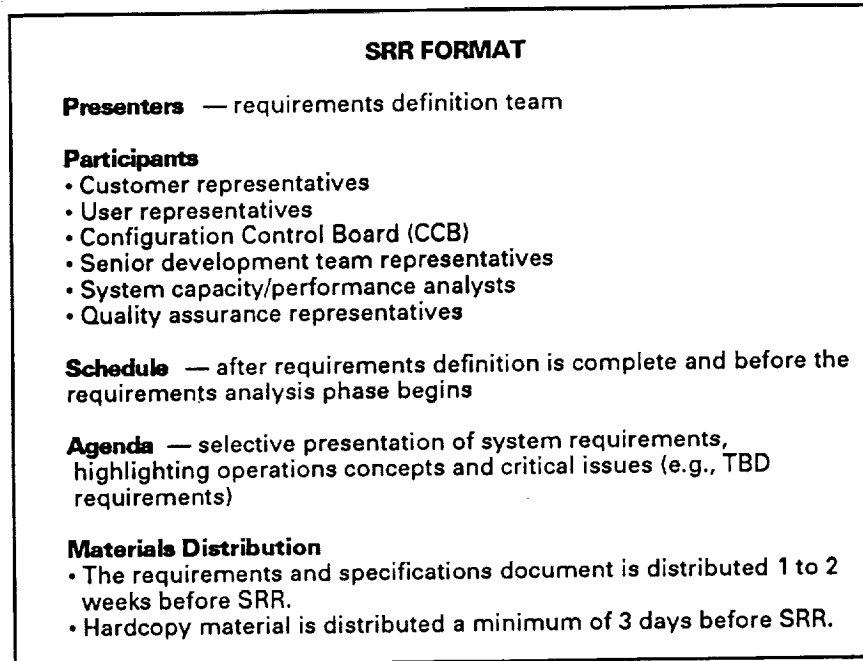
SRR FORMAT

Presenters — requirements definition team

Participants
• Customer representatives
• User representatives
• Configuration Control Board (CCB)
• Senior development team representatives
• System capacity/performance analysts
• Quality assurance representatives

Schedule — after requirements definition is complete and before the requirements analysis phase begins

Agenda — selective presentation of system requirements, highlighting operations concepts and critical issues (e.g., TBD requirements)

Materials Distribution
• The requirements and specifications document is distributed 1 to 2 weeks before SRR.
• Hardcopy material is distributed a minimum of 3 days before SRR.